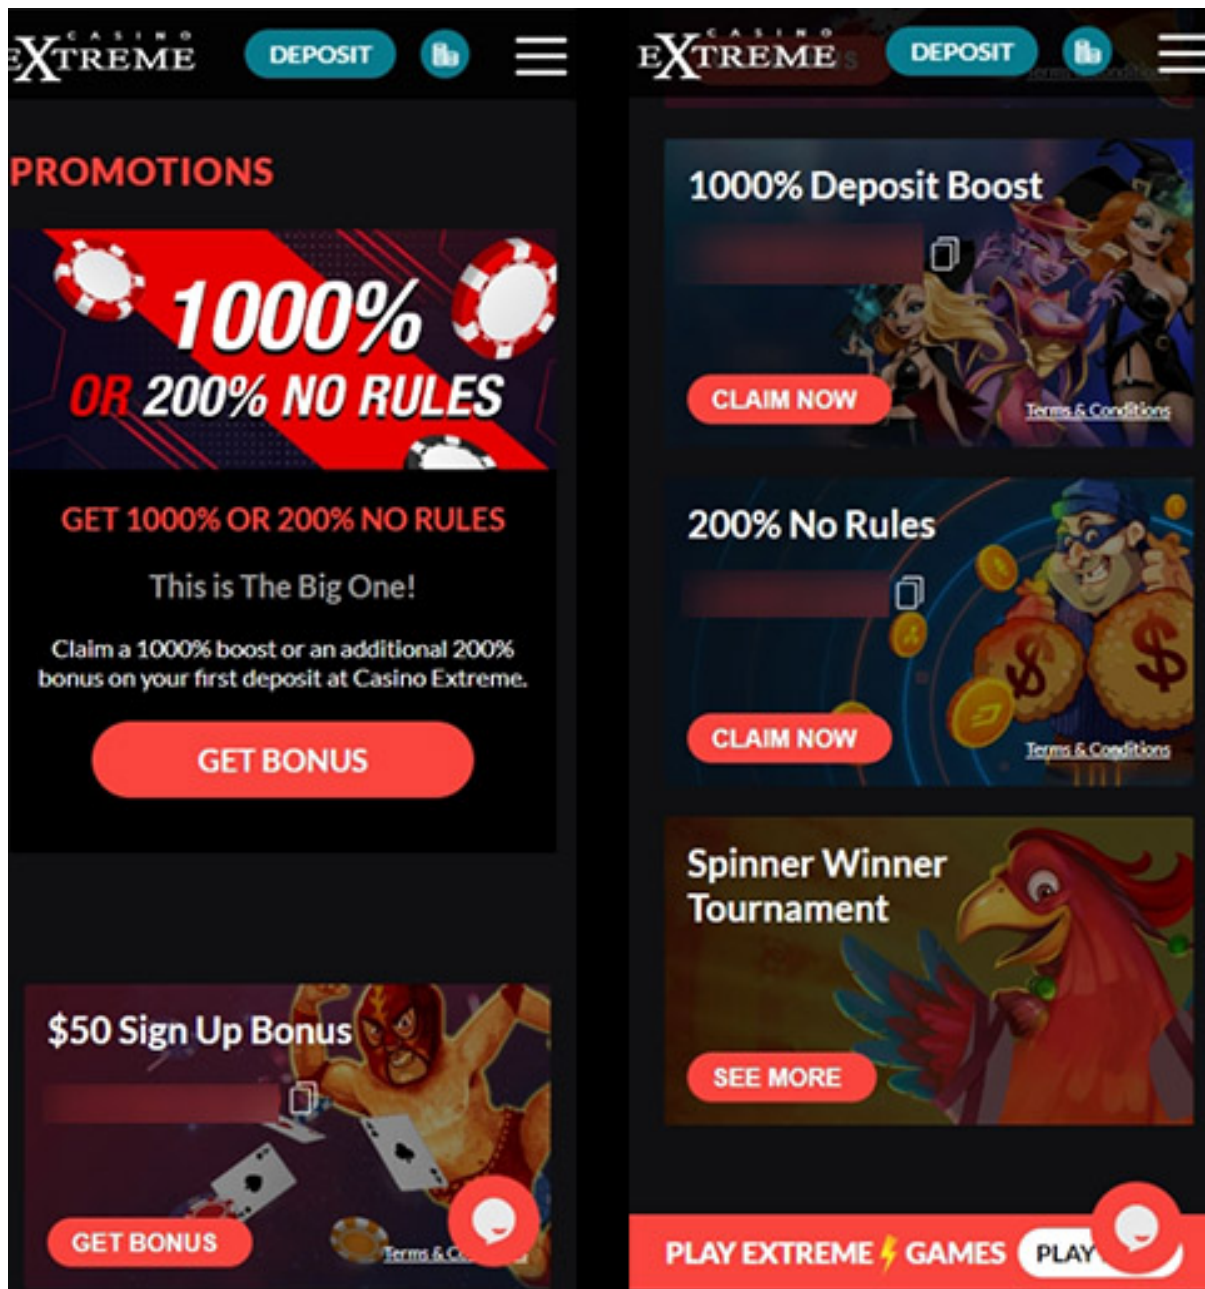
CASINO EXTREME DEPOSIT

PROMOTIONS

1000% OR 200% NO RULES

GET 1000% OR 200% NO RULES

This is The Big One!

Claim a 1000% boost or an additional 200% bonus on your first deposit at Casino Extreme.

GET BONUS

$50 Sign Up Bonus

GET BONUS

Terms & C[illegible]

CASINO EXTREME DEPOSIT

1000% Deposit Boost

CLAIM NOW

Terms & Conditions

200% No Rules

CLAIM NOW

Terms & Conditions

Spinner Winner Tournament

SEE MORE

PLAY EXTREME GAMES PLAY